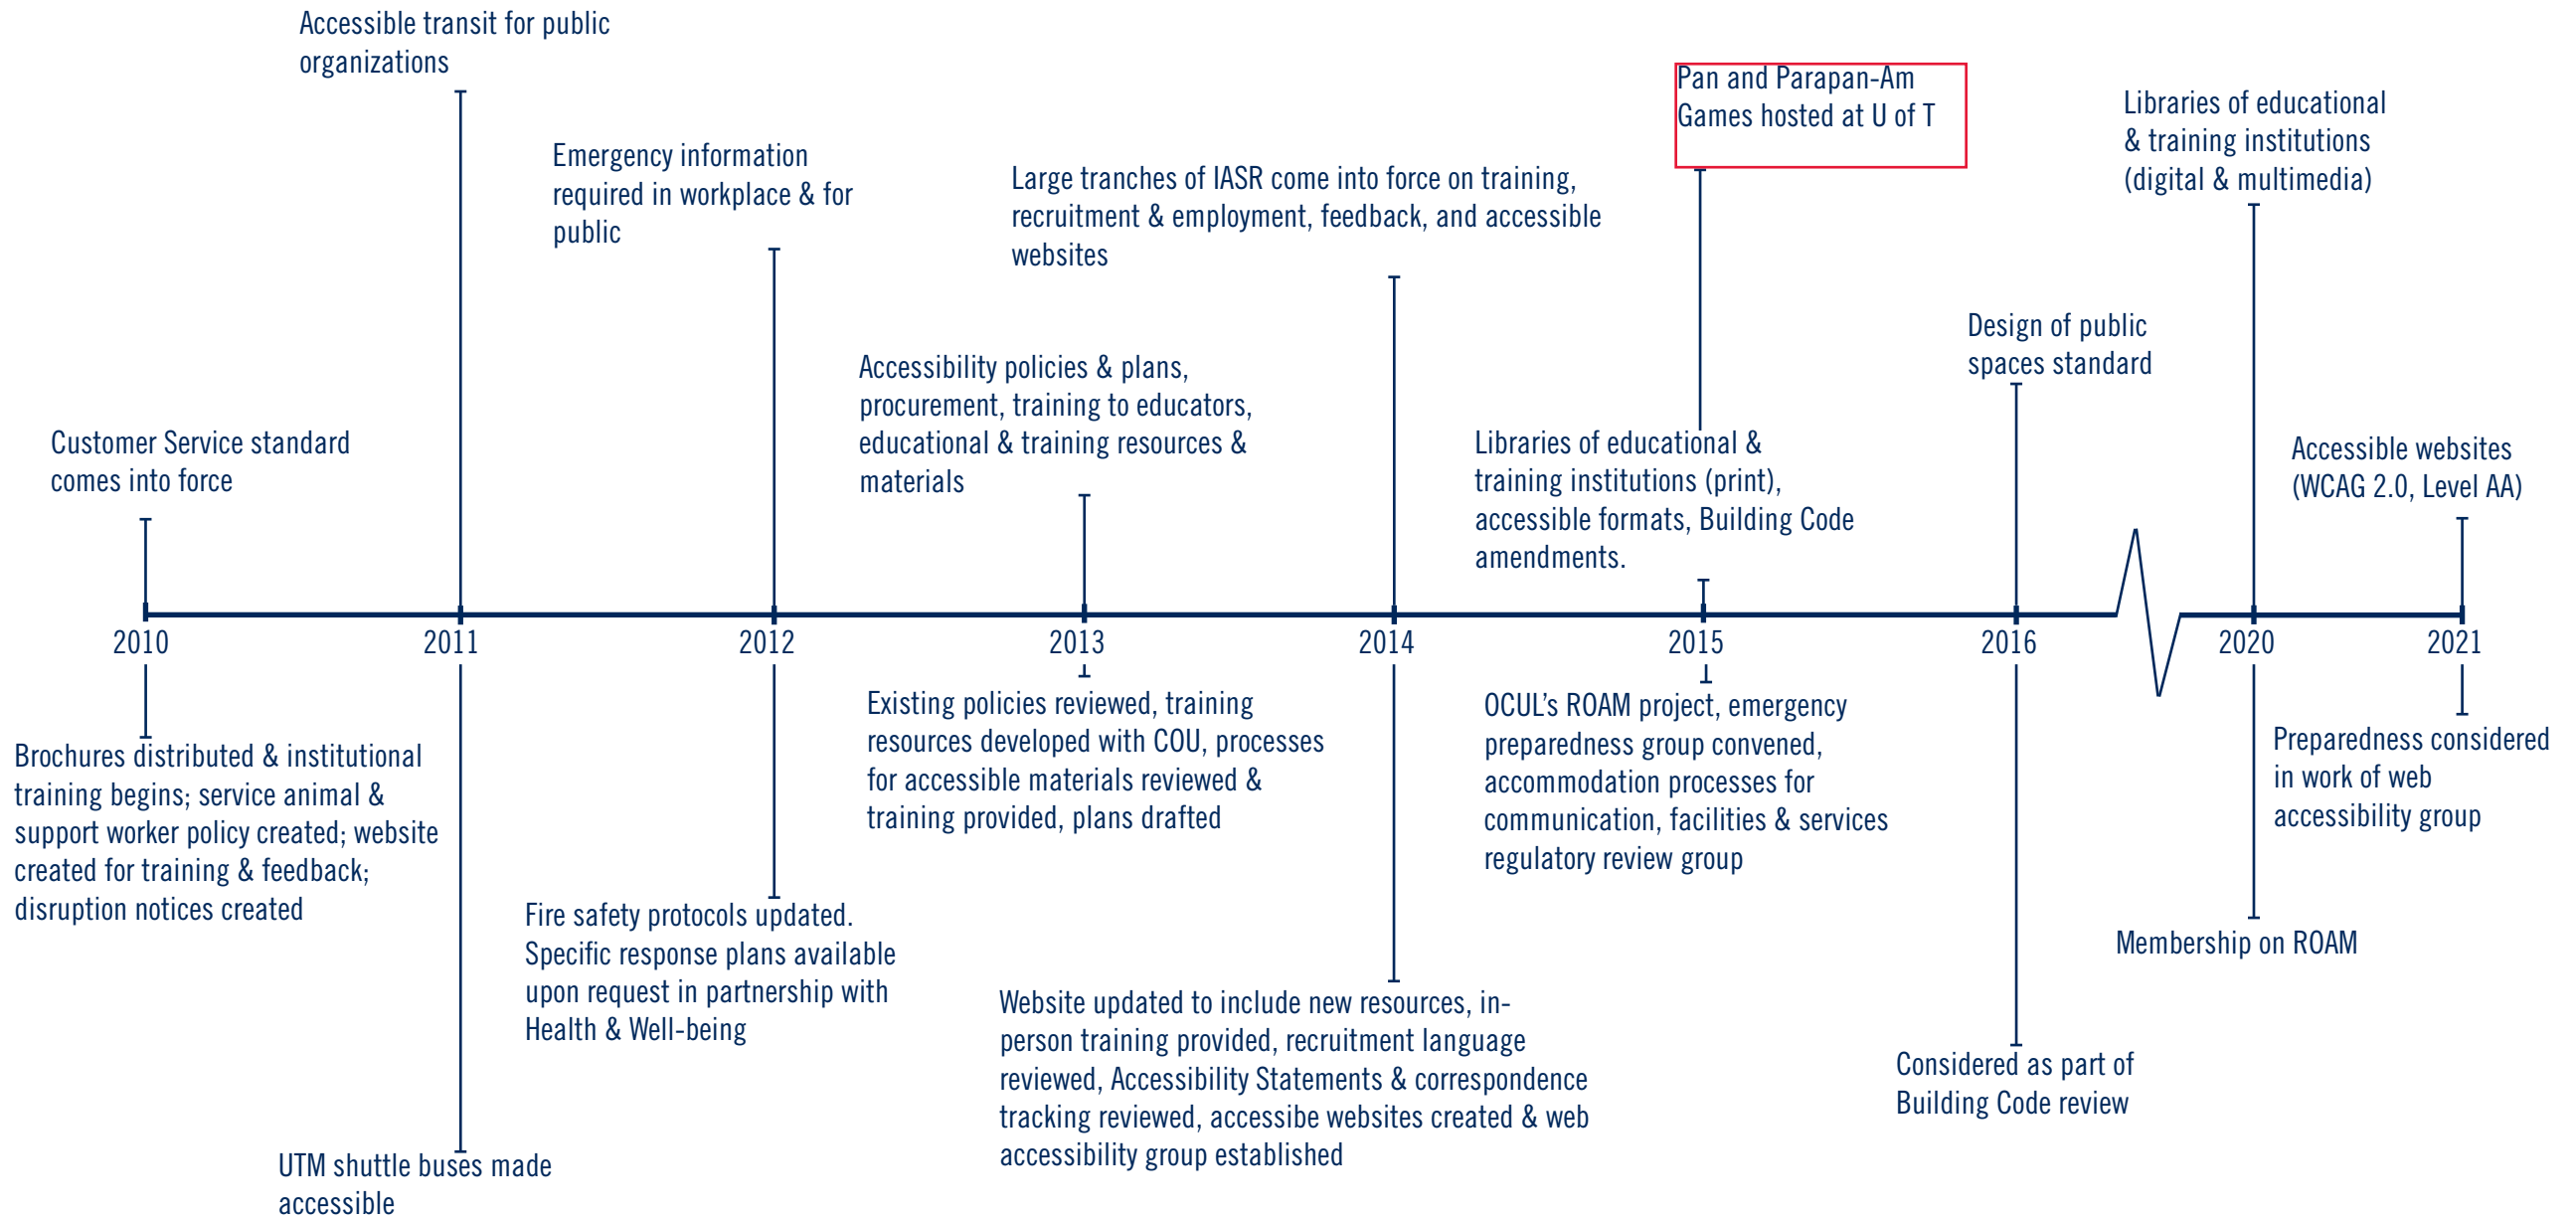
Accessible transit for public organizations

Emergency information required in workplace & for public

Large tranches of IASR come into force on training, recruitment & employment, feedback, and accessible websites

Pan and Parapan-Am Games hosted at U of T

Libraries of educational & training institutions (digital & multimedia)

Customer Service standard comes into force

Accessibility policies & plans, procurement, training to educators, educational & training resources & materials

Libraries of educational & training institutions (print), accessible formats, Building Code amendments.

Design of public spaces standard

Accessible websites (WCAG 2.0, Level AA)

2010

2011

2012

2013

2014

2015

2016

2020

2021

Brochures distributed & institutional training begins; service animal & support worker policy created; website created for training & feedback; disruption notices created

Existing policies reviewed, training resources developed with COU, processes for accessible materials reviewed & training provided, plans drafted

OCUL's ROAM project, emergency preparedness group convened, accommodation processes for communication, facilities & services regulatory review group

Preparedness considered in work of web accessibility group

Fire safety protocols updated. Specific response plans available upon request in partnership with Health & Well-being

Membership on ROAM

Website updated to include new resources, in-person training provided, recruitment language reviewed, Accessibility Statements & correspondence tracking reviewed, accessibe websites created & web accessibility group established

Considered as part of Building Code review

UTM shuttle buses made accessible